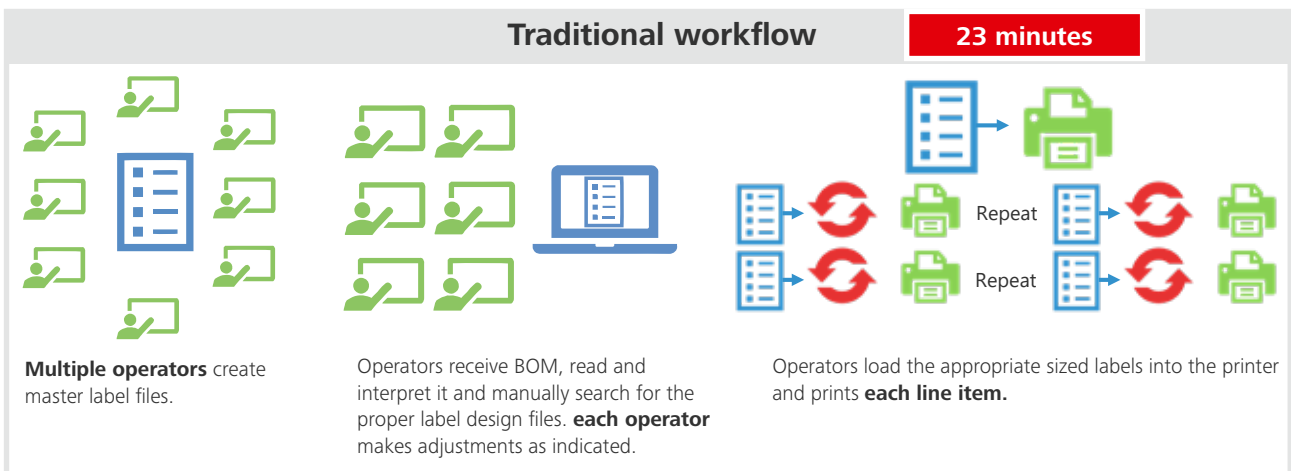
Traditional workflow

23 minutes

Repeat

Repeat

**Multiple operators** create master label files.

Operators receive BOM, read and interpret it and manually search for the proper label design files. **each operator** makes adjustments as indicated.

Operators load the appropriate sized labels into the printer and prints **each line item.**